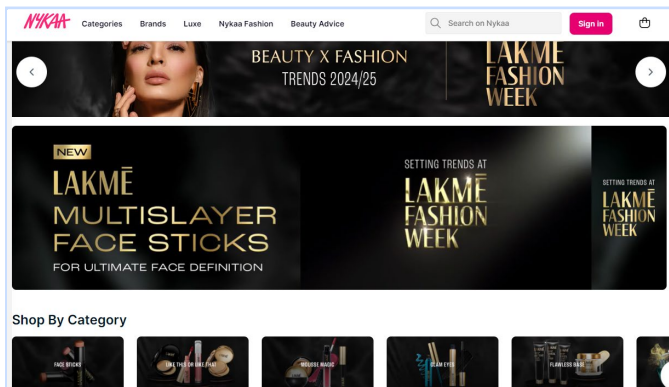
NYKAA Categories Brands Luxe Nykaa Fashion Beauty Advice

Search on Nykaa

Sign in

BEAUTY X FASHION TRENDS 2024/25

LAKMĒ FASHION WEEK

NEW

LAKMĒ MULTISLAYER FACE STICKS

FOR ULTIMATE FACE DEFINITION

SETTING TRENDS AT LAKMĒ FASHION WEEK

SETTING TRENDS AT LAKMĒ FASHION WEEK

Shop By Category

FACE STICKS

LIKE THIS OR LIKE THAT

MOUSSE MAGIC

GLAM EYES

FLAWLESS BASE